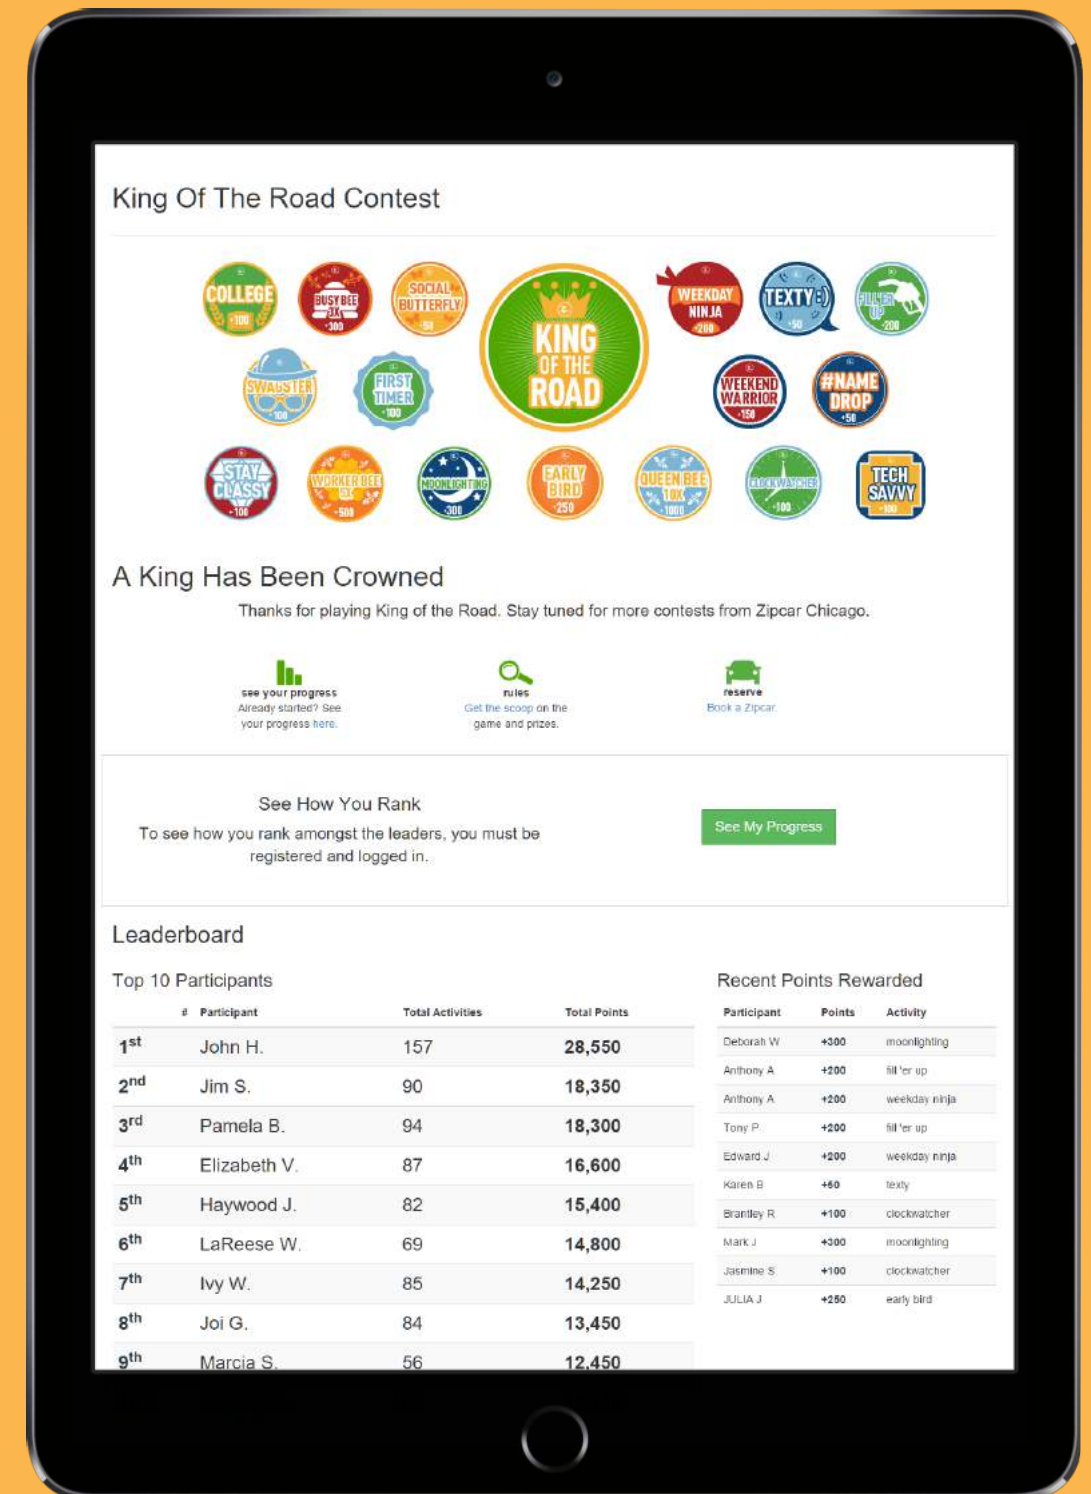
King Of The Road Contest

COLLEGE 100
BUSY BEE 3X 300
SOCIAL BUTTERFLY 50
KING OF THE ROAD
WEEKDAY NINJA 200
TEXTY 50
FILL'ER UP 200
SWAGSTER 100
FIRST TIMER 100
WEEKEND WARRIOR 150
#NAME DROP 50
STAY CLASSY 100
WORKER BEE 500
MOONLIGHTING 300
EARLY BIRD 250
QUEEN BEE 10X 1000
CLOCKWATCHER 100
TECH SAVVY 100

A King Has Been Crowned

Thanks for playing King of the Road. Stay tuned for more contests from Zipcar Chicago.

see your progress
Already started? See your progress here.

rules
Get the scoop on the game and prizes.

reserve
Book a Zipcar.

See How You Rank

To see how you rank amongst the leaders, you must be registered and logged in.

See My Progress

Leaderboard

Top 10 Participants

| # | Participant | Total Activities | Total Points |
|---|---|---|---|
| 1st | John H. | 157 | 28,550 |
| 2nd | Jim S. | 90 | 18,350 |
| 3rd | Pamela B. | 94 | 18,300 |
| 4th | Elizabeth V. | 87 | 16,600 |
| 5th | Haywood J. | 82 | 15,400 |
| 6th | LaReese W. | 69 | 14,800 |
| 7th | Ivy W. | 85 | 14,250 |
| 8th | Joi G. | 84 | 13,450 |
| 9th | Marcia S. | 56 | 12,450 |

Recent Points Rewarded

| Participant | Points | Activity |
|---|---|---|
| Deborah W | +300 | moonlighting |
| Anthony A | +200 | fill 'er up |
| Anthony A | +200 | weekday ninja |
| Tony P | +200 | fill 'er up |
| Edward J | +200 | weekday ninja |
| Karen B | +50 | texty |
| Brantley R | +100 | clockwatcher |
| Mark J | +300 | moonlighting |
| Jasmine S | +100 | clockwatcher |
| JULIA J | +250 | early bird |